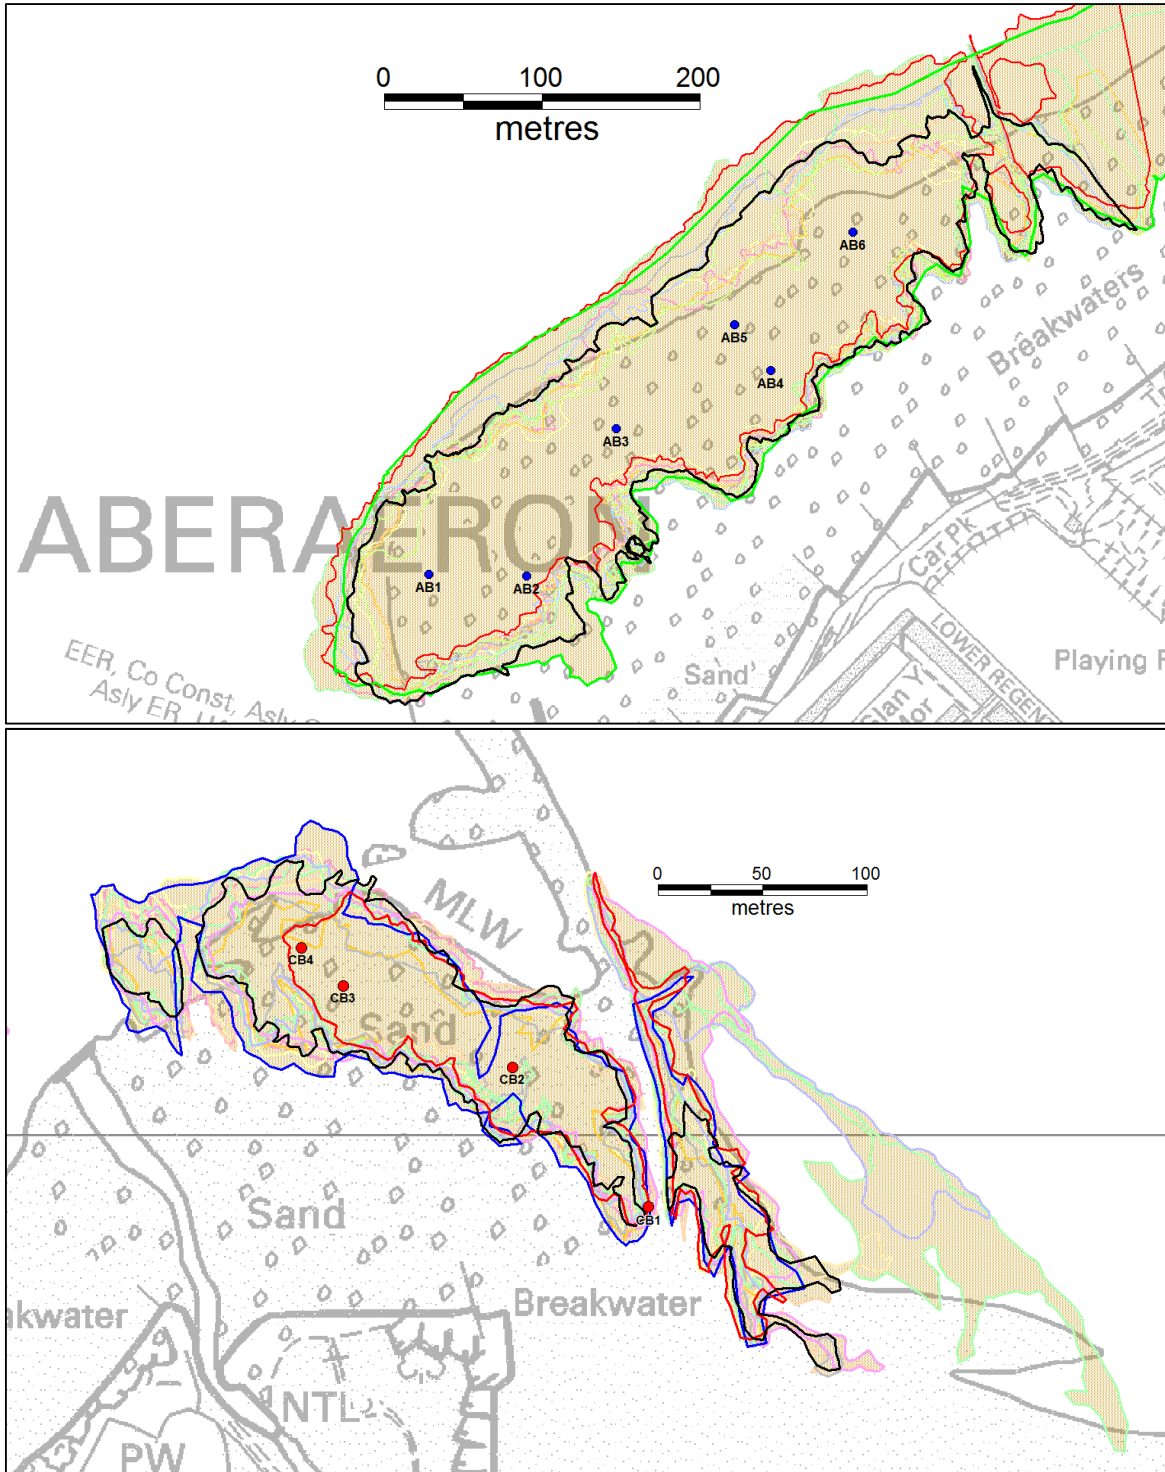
0 100 200
metres

AB6
AB5
AB4
AB3
AB1
AB2
ABERAERON
Breakwaters
Car Pk
LOWER REGENT
Glan Y Mor
Playing F
Sand
EER, Co Const, Asly
Asly ER

0 50 100
metres
MLW
CB4
CB3
CB2
CB1
Sand
Sand
Breakwater
akwater
NTL
PW